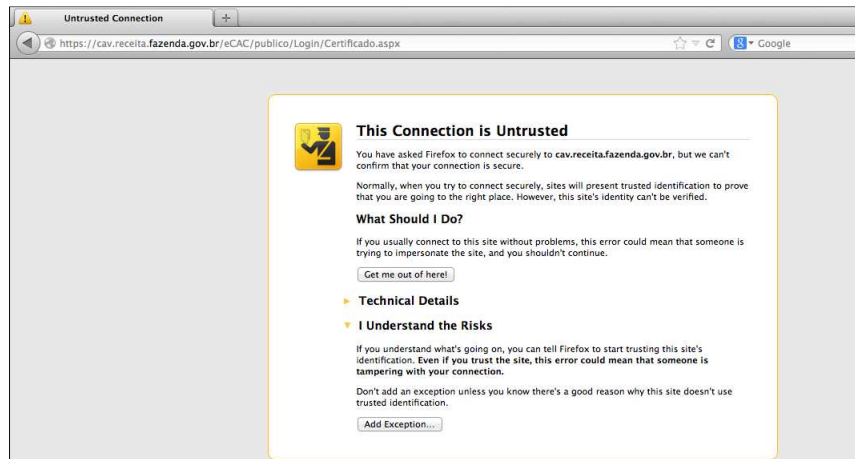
Untrusted Connection

+

https://cav.receita.fazenda.gov.br/eCAC/publico/Login/Certificado.aspx

Google

This Connection is Untrusted

You have asked Firefox to connect securely to cav.receita.fazenda.gov.br, but we can't confirm that your connection is secure.

Normally, when you try to connect securely, sites will present trusted identification to prove that you are going to the right place. However, this site's identity can't be verified.

What Should I Do?

If you usually connect to this site without problems, this error could mean that someone is trying to impersonate the site, and you shouldn't continue.

Get me out of here!

Technical Details

I Understand the Risks

If you understand what's going on, you can tell Firefox to start trusting this site's identification. Even if you trust the site, this error could mean that someone is tampering with your connection.

Don't add an exception unless you know there's a good reason why this site doesn't use trusted identification.

Add Exception...